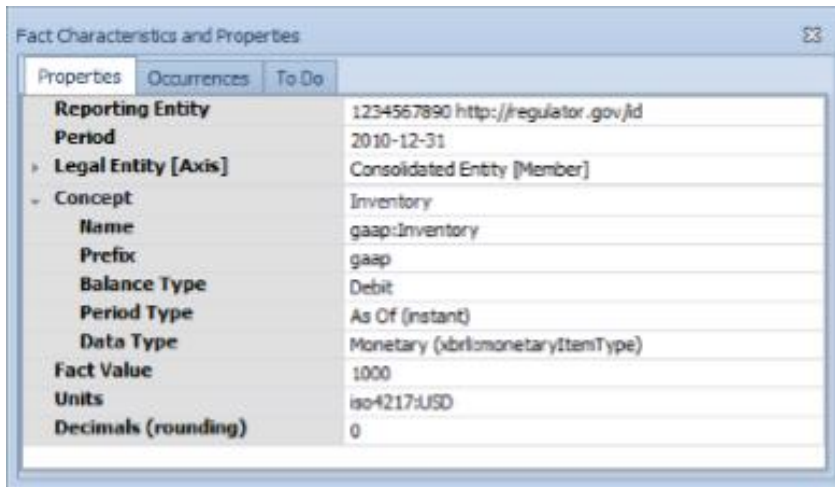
Fact Characteristics and Properties

Properties | Occurrences | To Do

| | |
|---|---|
| Reporting Entity | 1234567890 http://regulator.gov/id |
| Period | 2010-12-31 |
| Legal Entity [Axis] | Consolidated Entity [Member] |
| Concept | Inventory |
| Name | gaap:Inventory |
| Prefix | gaap |
| Balance Type | Debit |
| Period Type | As Of (instant) |
| Data Type | Monetary (xbrli:monetaryItemType) |
| Fact Value | 1000 |
| Units | iso4217:USD |
| Decimals (rounding) | 0 |